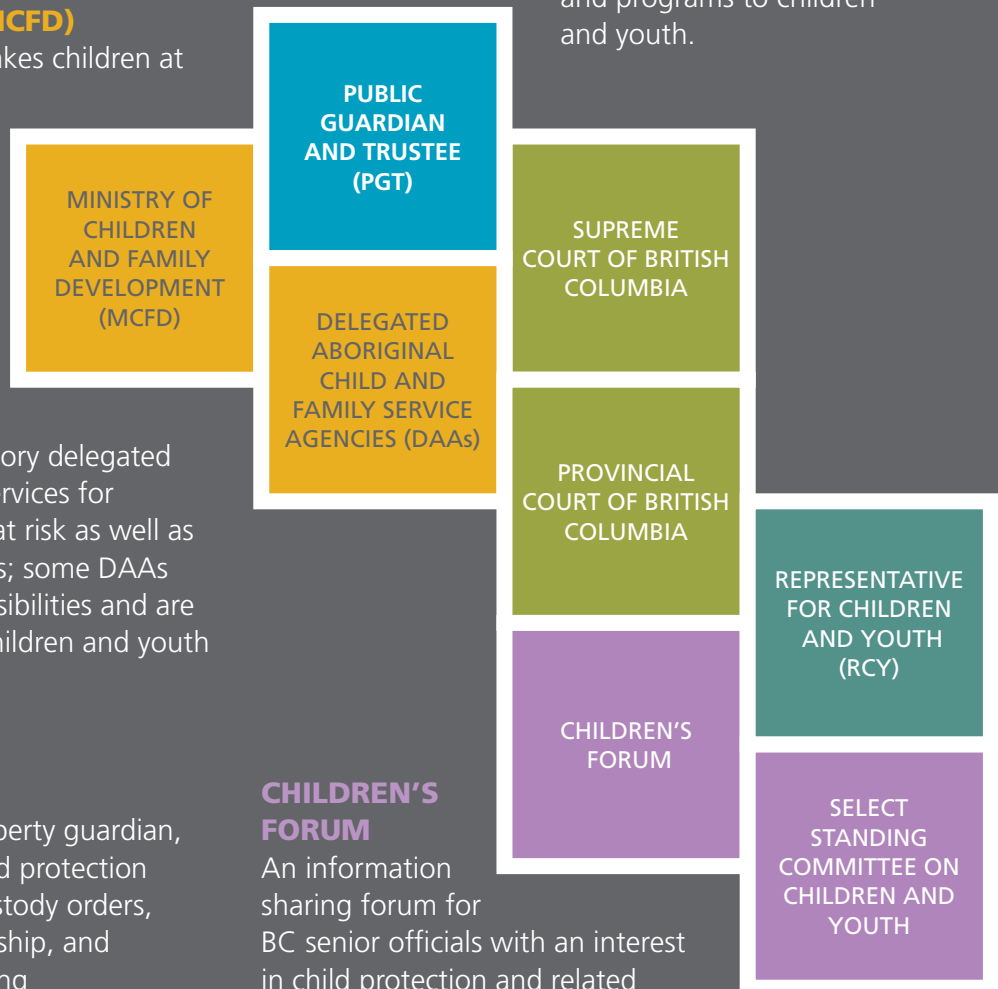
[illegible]CFD)
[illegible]kes children at

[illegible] and programs to children and youth.

PUBLIC GUARDIAN AND TRUSTEE (PGT)

MINISTRY OF CHILDREN AND FAMILY DEVELOPMENT (MCFD)

SUPREME COURT OF BRITISH COLUMBIA

DELEGATED ABORIGINAL CHILD AND FAMILY SERVICE AGENCIES (DAAs)

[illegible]ory delegated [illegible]rvices for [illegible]at risk as well as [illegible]s; some DAAs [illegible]sibilities and are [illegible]ildren and youth

PROVINCIAL COURT OF BRITISH COLUMBIA

REPRESENTATIVE FOR CHILDREN AND YOUTH (RCY)

CHILDREN'S FORUM

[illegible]perty guardian, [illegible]d protection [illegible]stody orders, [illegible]ship, and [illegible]

CHILDREN'S FORUM
An information sharing forum for BC senior officials with an interest in child protection and related

SELECT STANDING COMMITTEE ON CHILDREN AND YOUTH